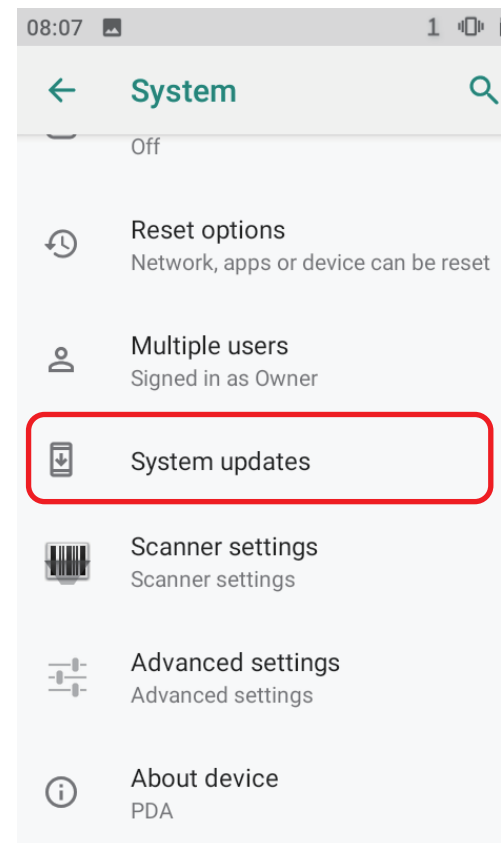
08:07 1

System

Off

Reset options
Network, apps or device can be reset

Multiple users
Signed in as Owner

System updates

Scanner settings
Scanner settings

Advanced settings
Advanced settings

About device
PDA